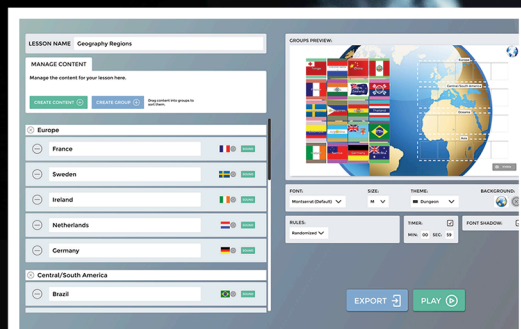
LESSON NAME Geography Regions

MANAGE CONTENT

Manage the content for your lesson here.

CREATE CONTENT

CREATE GROUP

Drag content into groups to sort them.

Europe

France

Sweden

Ireland

Netherlands

Germany

Central/South America

Brazil

GROUPS PREVIEW:

Europe

Central/South America

Oceania

Asia

FONT:

Montserrat (Default)

SIZE:

M

THEME:

Dungeon

BACKGROUND:

RULES:

Randomized

TIMER:

MIN: 00 SEC: 59

FONT SHADOW:

EXPORT

PLAY